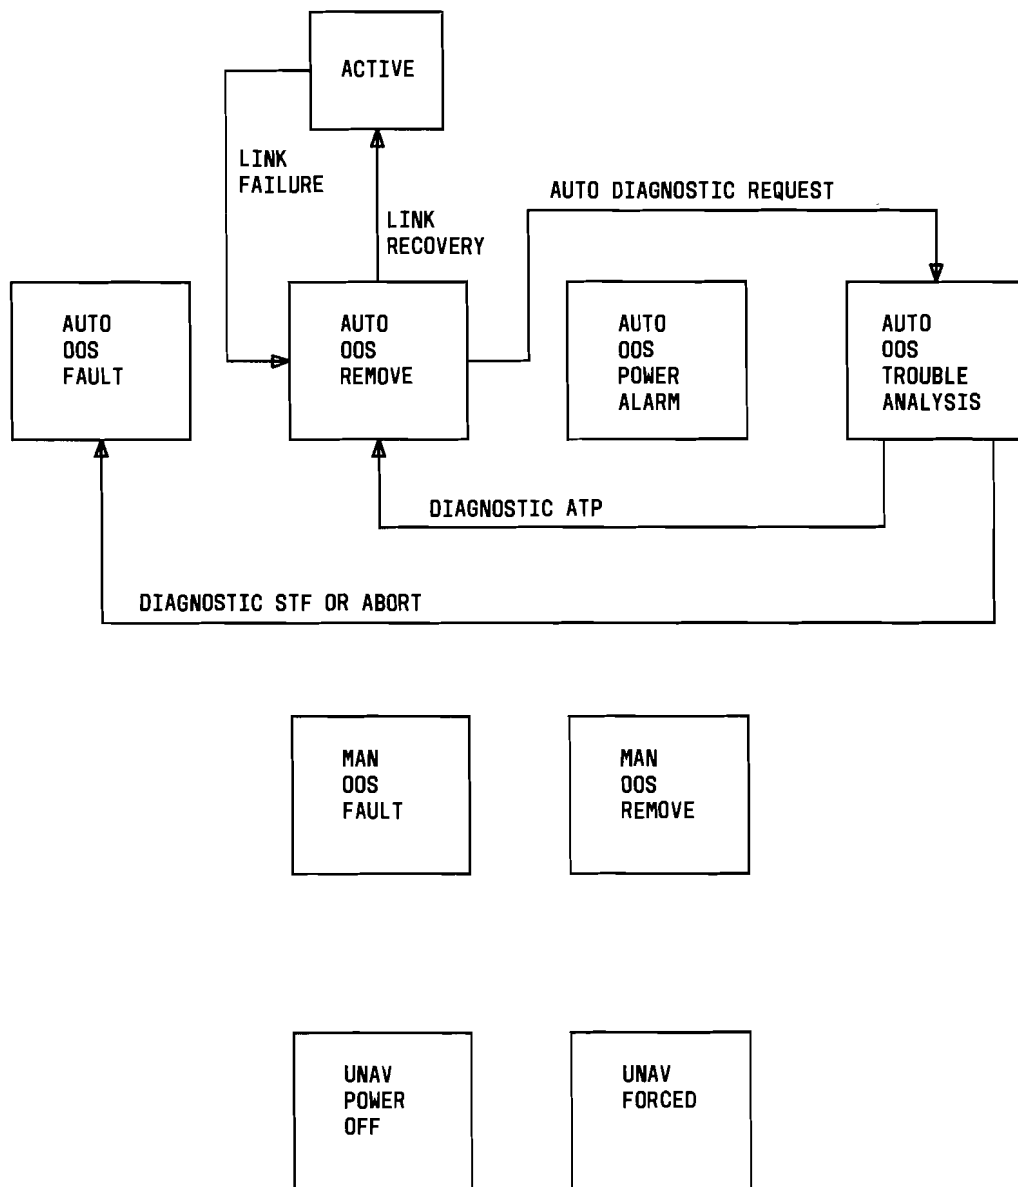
ACTIVE

LINK FAILURE

LINK RECOVERY

AUTO DIAGNOSTIC REQUEST

AUTO OOS FAULT

AUTO OOS REMOVE

AUTO OOS POWER ALARM

AUTO OOS TROUBLE ANALYSIS

DIAGNOSTIC ATP

DIAGNOSTIC STF OR ABORT

MAN OOS FAULT

MAN OOS REMOVE

UNAV POWER OFF

UNAV FORCED